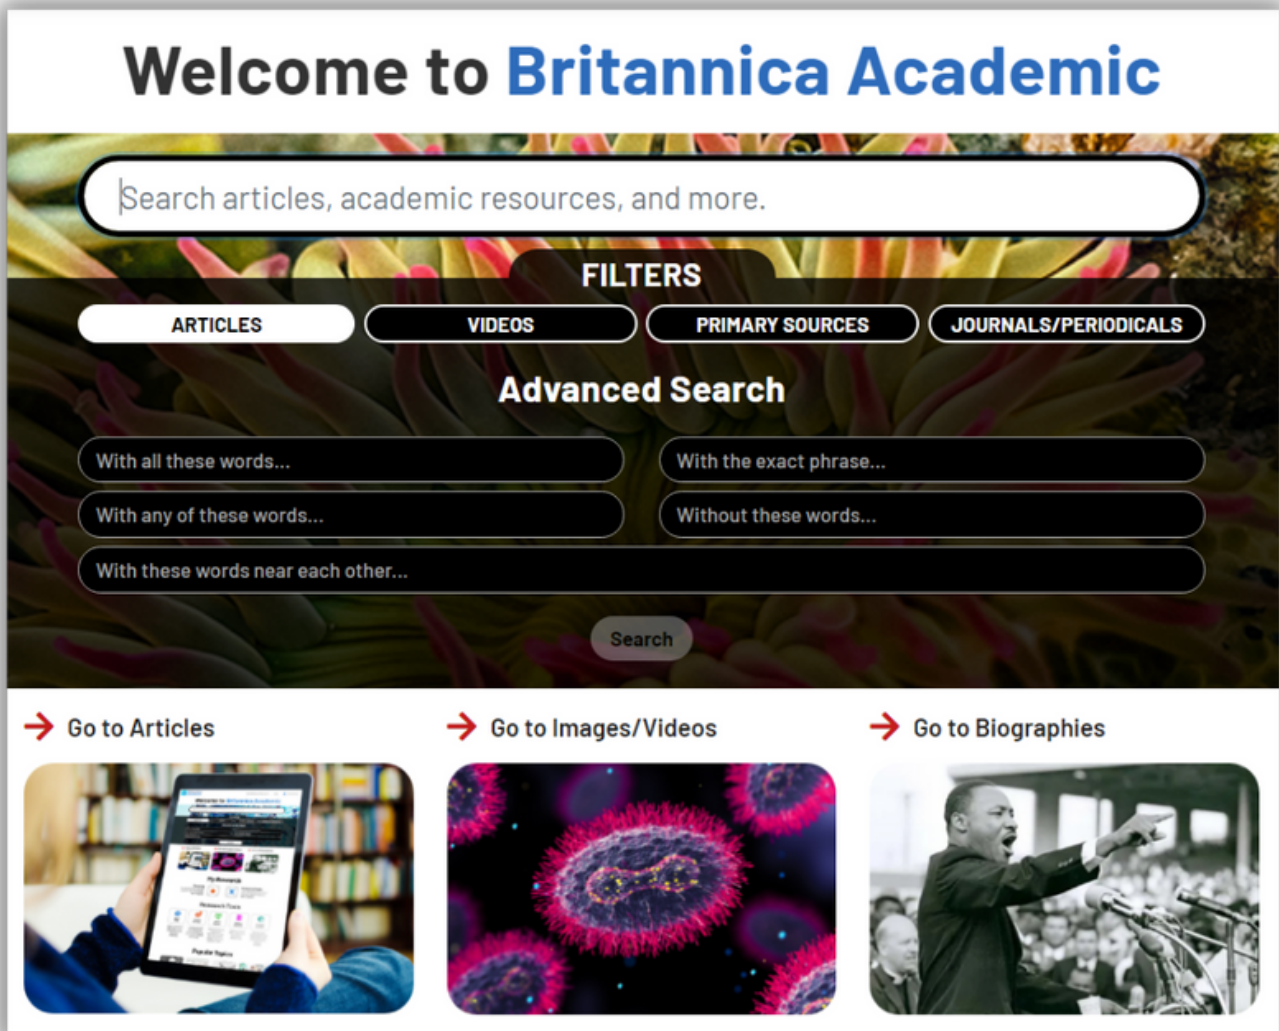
Welcome to Britannica Academic

Search articles, academic resources, and more.

FILTERS

ARTICLES

VIDEOS

PRIMARY SOURCES

JOURNALS/PERIODICALS

Advanced Search

With all these words...

With the exact phrase...

With any of these words...

Without these words...

With these words near each other...

Search

Go to Articles

Go to Images/Videos

Go to Biographies